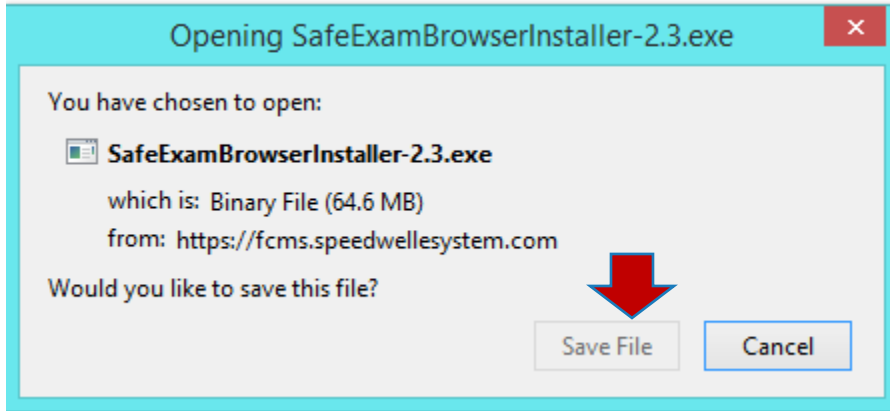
Opening SafeExamBrowserInstaller-2.3.exe

You have chosen to open:

SafeExamBrowserInstaller-2.3.exe

which is: Binary File (64.6 MB)

from: https://fcms.speedwellesystem.com

Would you like to save this file?

Save File

Cancel